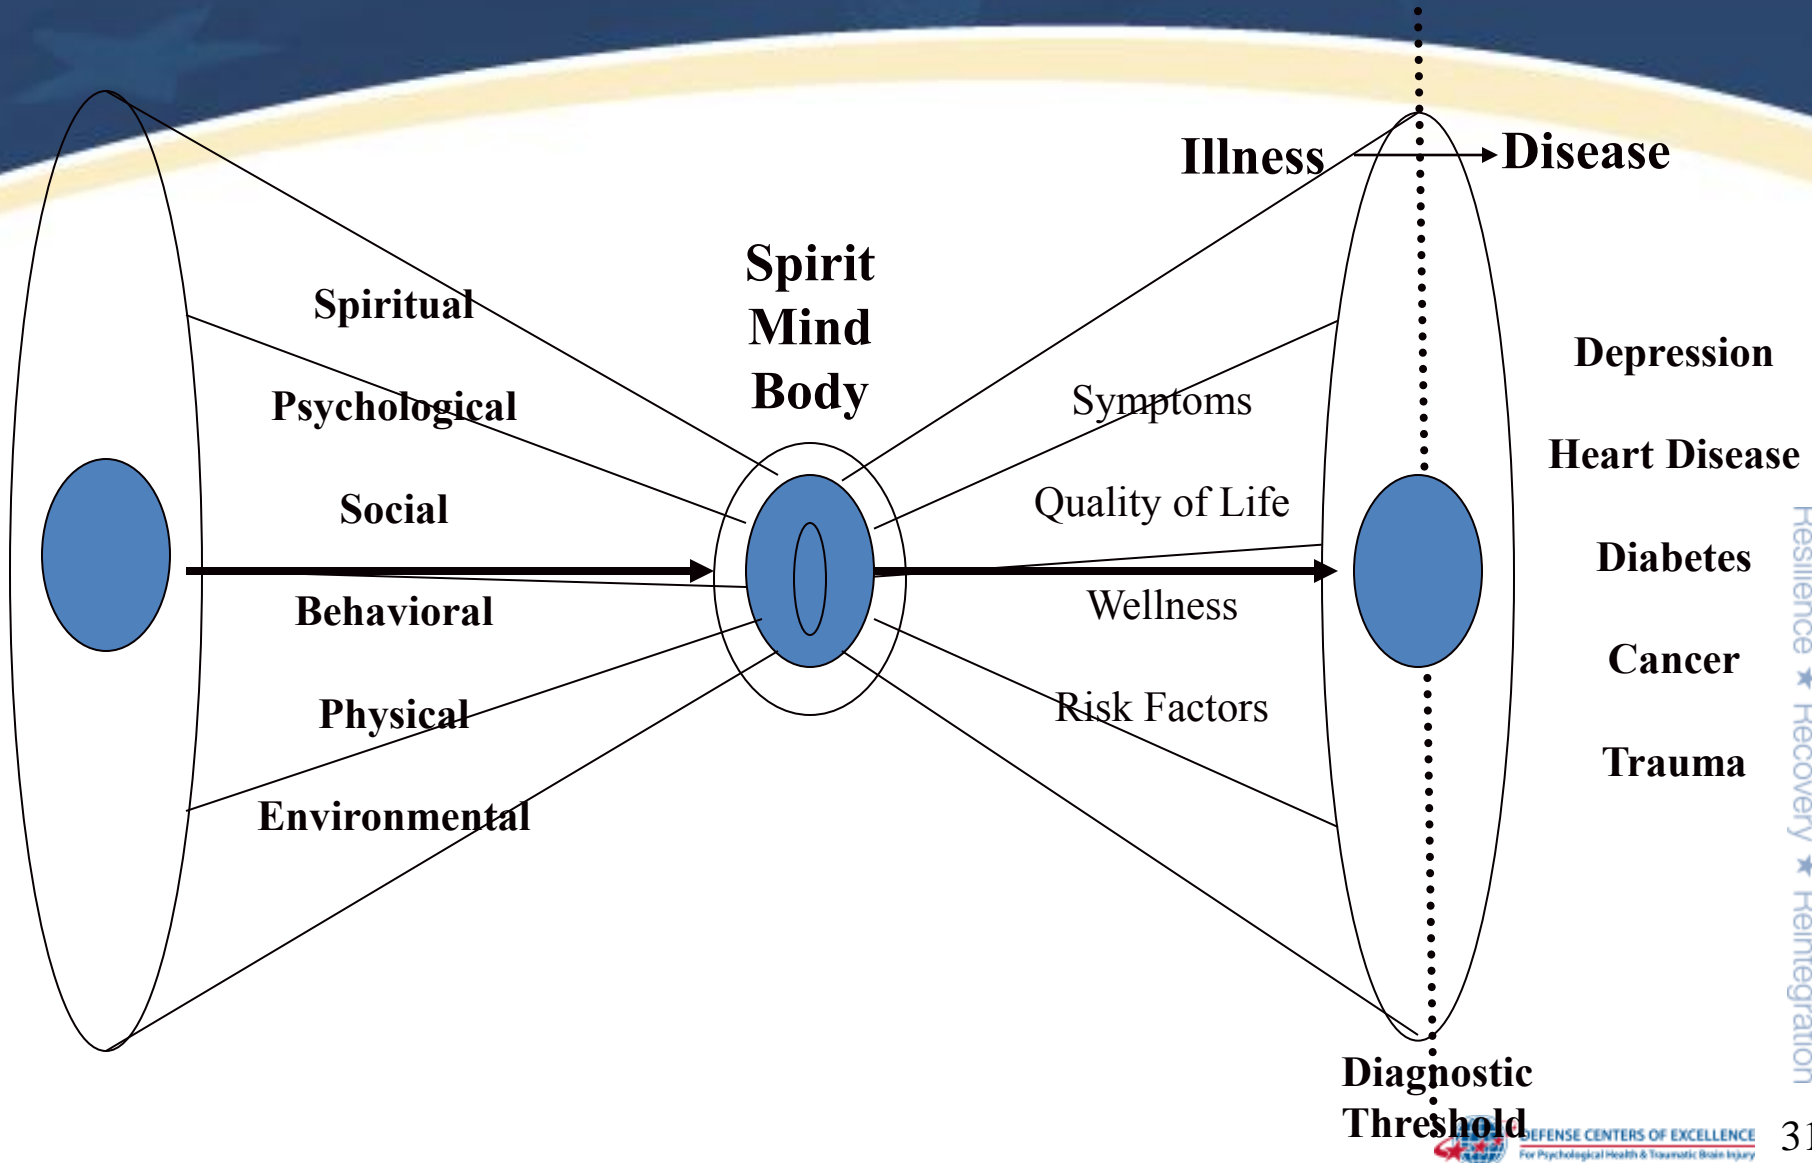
Illness
Disease

Spiritual
Psychological
Social
Behavioral
Physical
Environmental

Spirit
Mind
Body

Symptoms
Quality of Life
Wellness
Risk Factors

Depression
Heart Disease
Diabetes
Cancer
Trauma

Diagnostic
Threshold

Resilience ★ Recovery ★ Reintegration

DEFENSE CENTERS OF EXCELLENCE
For Psychological Health & Traumatic Brain Injury

31